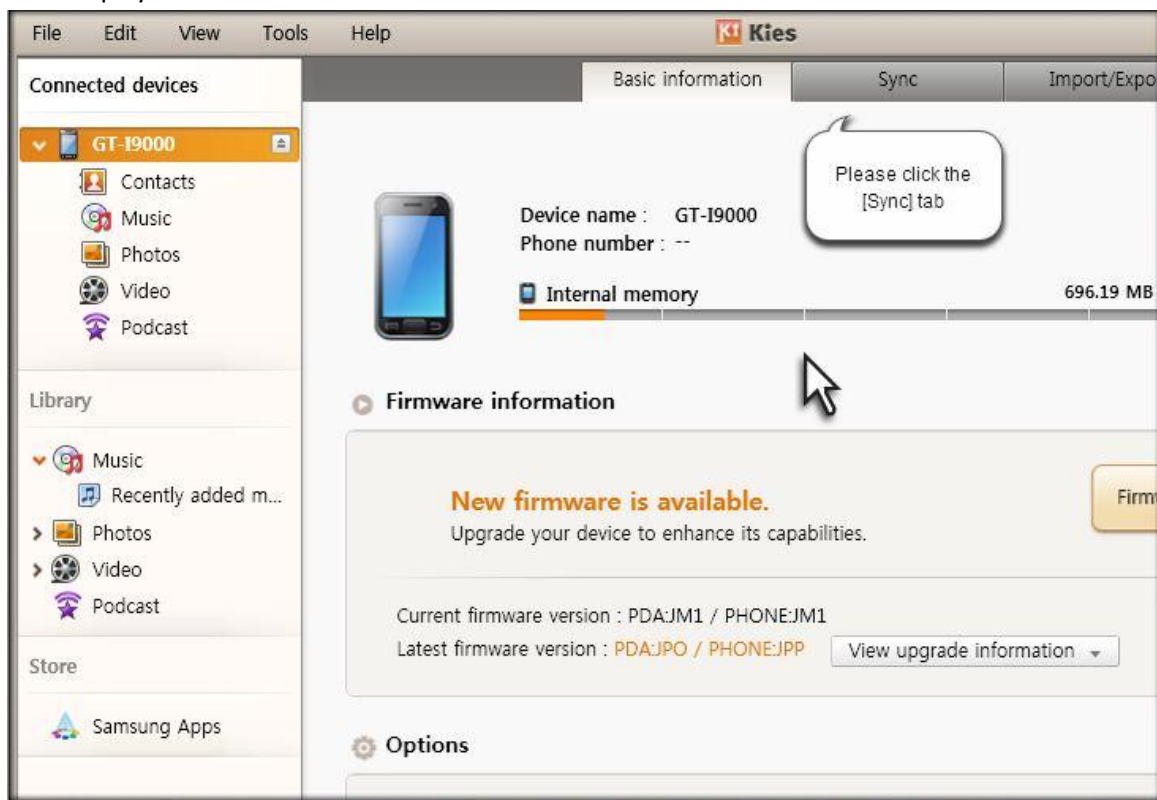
File Edit View Tools Help

Kies

Connected devices

GT-I9000

Contacts

Music

Photos

Video

Podcast

Library

Music

Recently added m...

Photos

Video

Podcast

Store

Samsung Apps

Basic information

Sync

Import/Expo

Please click the [Sync] tab

Device name : GT-I9000

Phone number : --

Internal memory

696.19 MB

Firmware information

New firmware is available.

Upgrade your device to enhance its capabilities.

Firm

Current firmware version : PDA:JM1 / PHONE:JM1

Latest firmware version : PDA:JPO / PHONE:JPP

View upgrade information

Options